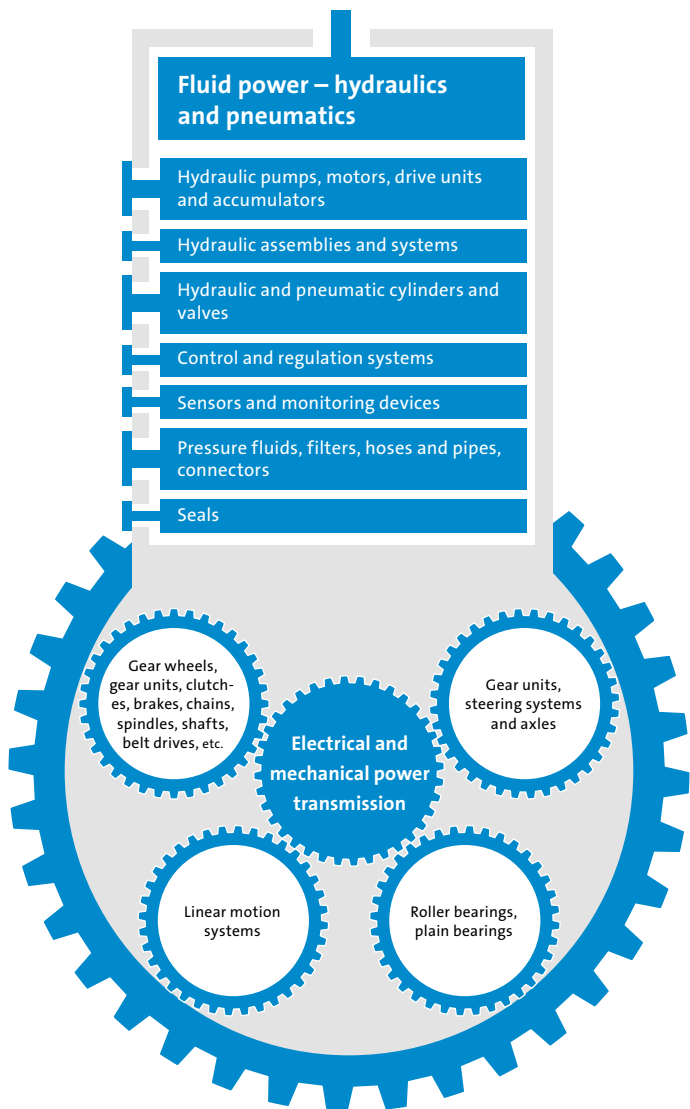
Fluid power – hydraulics and pneumatics

Hydraulic pumps, motors, drive units and accumulators

Hydraulic assemblies and systems

Hydraulic and pneumatic cylinders and valves

Control and regulation systems

Sensors and monitoring devices

Pressure fluids, filters, hoses and pipes, connectors

Seals

Gear wheels, gear units, clutches, brakes, chains, spindles, shafts, belt drives, etc.

Gear units, steering systems and axles

Electrical and mechanical power transmission

Linear motion systems

Roller bearings, plain bearings